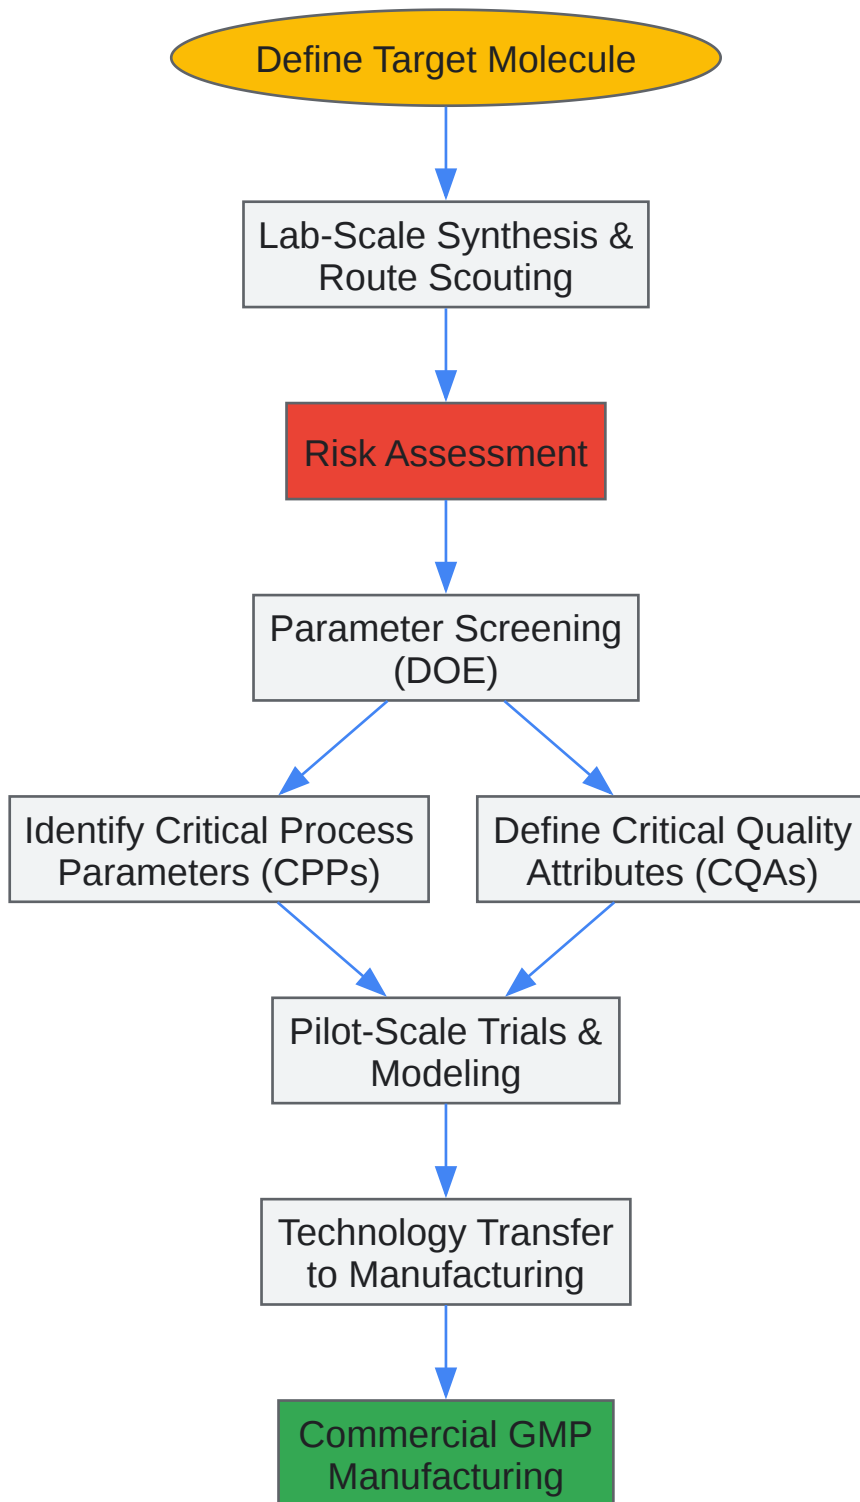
Define Target Molecule

Lab-Scale Synthesis & Route Scouting

Risk Assessment

Parameter Screening (DOE)

Identify Critical Process Parameters (CPPs)

Define Critical Quality Attributes (CQAs)

Pilot-Scale Trials & Modeling

Technology Transfer to Manufacturing

Commercial GMP Manufacturing